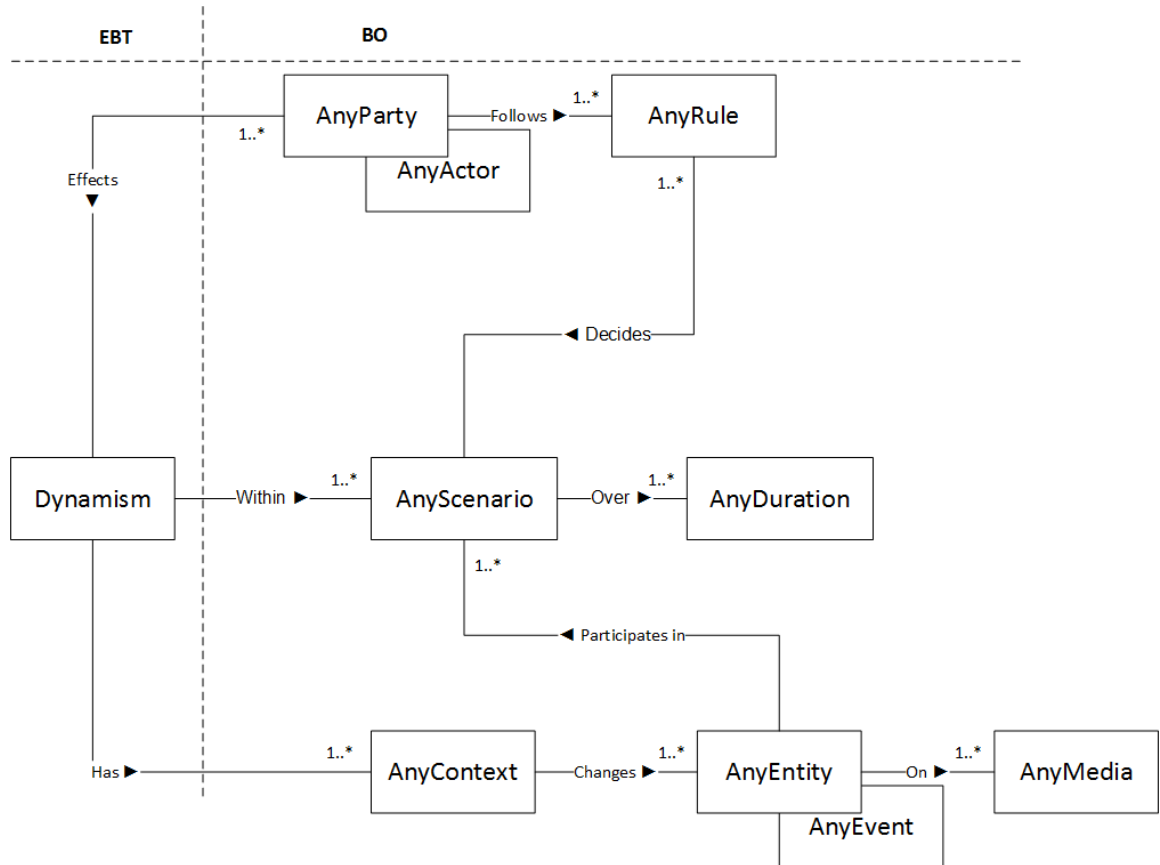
EBT

BO

AnyParty

Follows ▶

1..*

AnyRule

1..*

AnyActor

Effects
▼

1..*

◀ Decides

Dynamism

Within ▶

1..*

AnyScenario

Over ▶

1..*

AnyDuration

1..*

◀ Participates in

Has ▶

1..*

AnyContext

Changes ▶

1..*

AnyEntity

On ▶

1..*

AnyMedia

AnyEvent